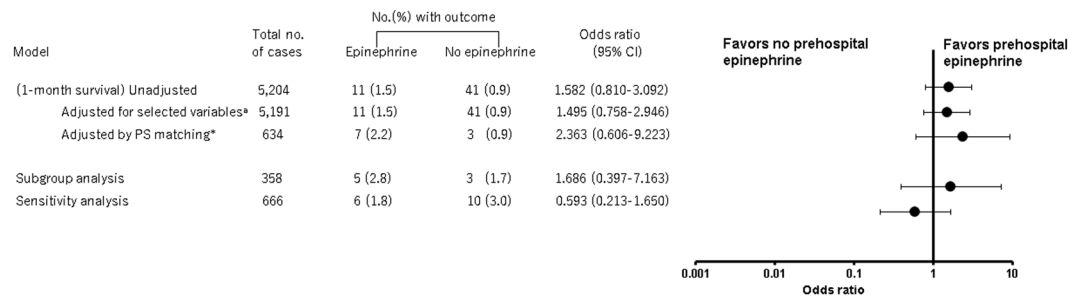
| Model | Total no. of cases | No.(%) with outcome: Epinephrine | No.(%) with outcome: No epinephrine | Odds ratio (95% CI) |
|---|---|---|---|---|
| (1-month survival) Unadjusted | 5,204 | 11 (1.5) | 41 (0.9) | 1.582 (0.810-3.092) |
| Adjusted for selected variables$^a$ | 5,191 | 11 (1.5) | 41 (0.9) | 1.495 (0.758-2.946) |
| Adjusted by PS matching* | 634 | 7 (2.2) | 3 (0.9) | 2.363 (0.606-9.223) |
| Subgroup analysis | 358 | 5 (2.8) | 3 (1.7) | 1.686 (0.397-7.163) |
| Sensitivity analysis | 666 | 6 (1.8) | 10 (3.0) | 0.593 (0.213-1.650) |

Favors no prehospital epinephrine

Favors prehospital epinephrine

0.001 0.01 0.1 1 10

Odds ratio